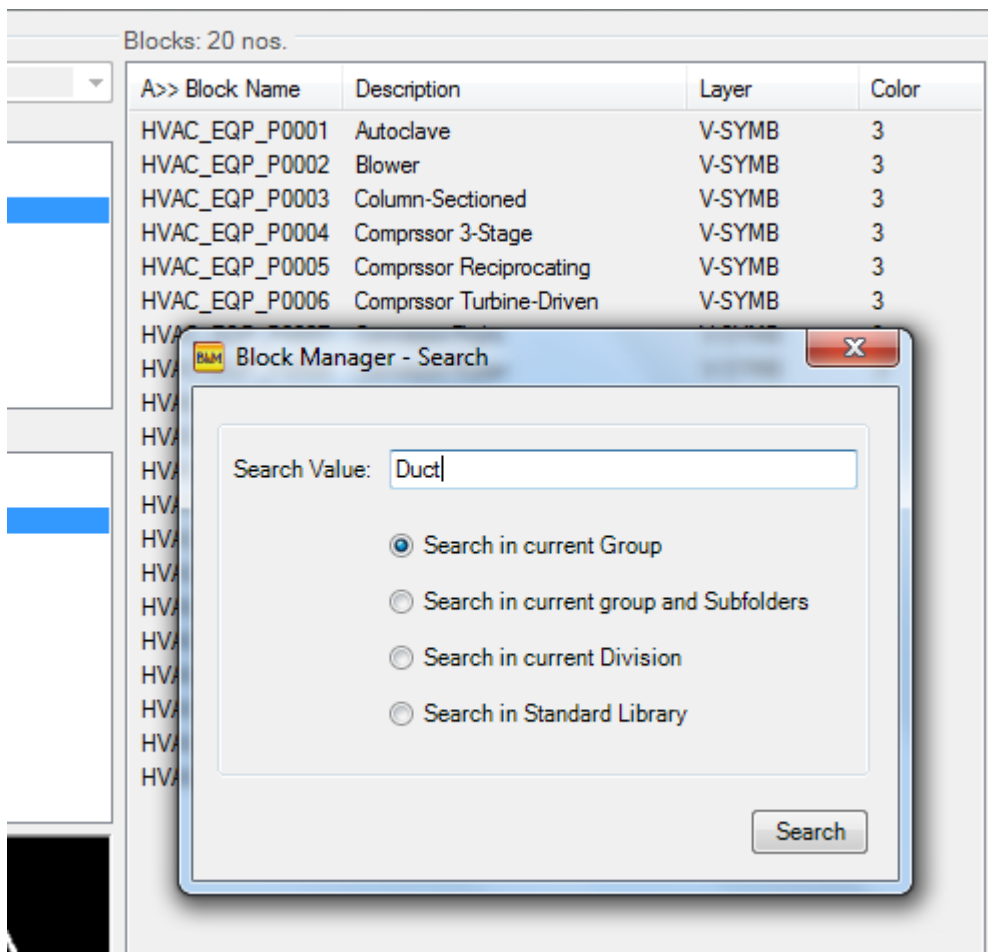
Blocks: 20 nos.

| A>> Block Name | Description | Layer | Color |
|---|---|---|---|
| HVAC_EQP_P0001 | Autoclave | V-SYMB | 3 |
| HVAC_EQP_P0002 | Blower | V-SYMB | 3 |
| HVAC_EQP_P0003 | Column-Sectioned | V-SYMB | 3 |
| HVAC_EQP_P0004 | Comprssor 3-Stage | V-SYMB | 3 |
| HVAC_EQP_P0005 | Comprssor Reciprocating | V-SYMB | 3 |
| HVAC_EQP_P0006 | Comprssor Turbine-Driven | V-SYMB | 3 |
| HVA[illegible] | | | |
| HVA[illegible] | | | |
| HVA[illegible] | | | |
| HVA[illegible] | | | |
| HVA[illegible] | | | |
| HVA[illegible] | | | |
| HVA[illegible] | | | |
| HVA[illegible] | | | |
| HVA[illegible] | | | |
| HVA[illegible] | | | |
| HVA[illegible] | | | |
| HVA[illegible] | | | |
| HVA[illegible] | | | |
| HVA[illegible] | | | |

B&M Block Manager - Search

Search Value: Duct

Search in current Group
Search in current group and Subfolders
Search in current Division
Search in Standard Library

Search